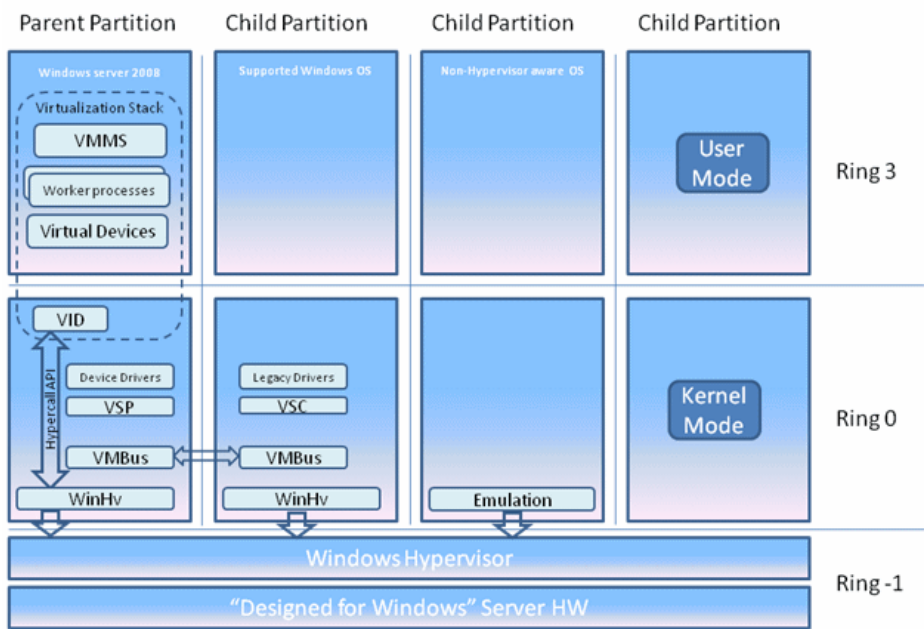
Parent Partition
Child Partition
Child Partition
Child Partition

Windows server 2008
Virtualization Stack
VMMS
Worker processes
Virtual Devices

Supported Windows OS

Non-Hypervisor aware OS

User Mode

Ring 3

VID
Hypercall API
Device Drivers
VSP
VMBus
WinHv

Legacy Drivers
VSC
VMBus
WinHv

Emulation

Kernel Mode

Ring 0

Windows Hypervisor

Ring -1

"Designed for Windows" Server HW